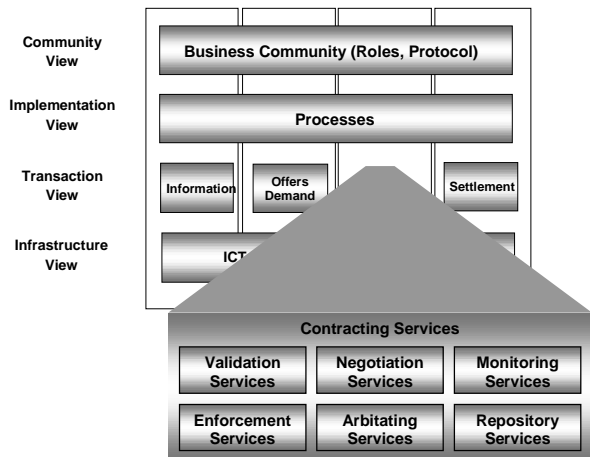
Community View

Business Community (Roles, Protocol)

Implementation View

Processes

Transaction View

Information

Offers Demand

Settlement

Infrastructure View

ICT

Contracting Services

Validation Services

Negotiation Services

Monitoring Services

Enforcement Services

Arbitating Services

Repository Services